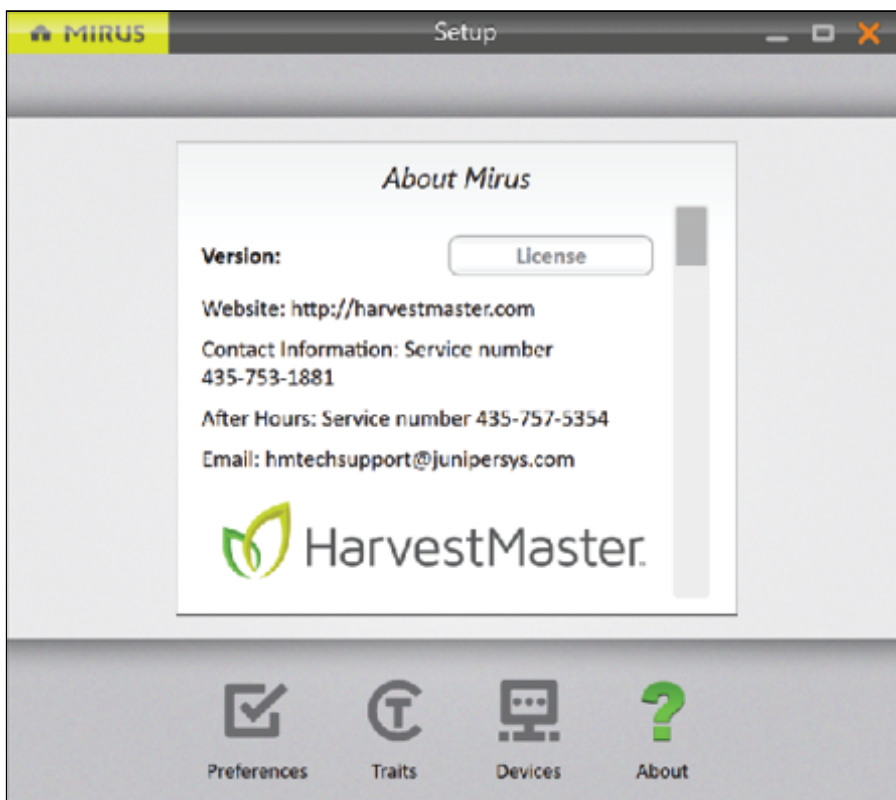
MIRUS

Setup

About Mirus

Version:

License

Website: http://harvestmaster.com

Contact Information: Service number 435-753-1881

After Hours: Service number 435-757-5354

Email: hmtechsupport@junipersys.com

HarvestMaster

Preferences

Traits

Devices

About